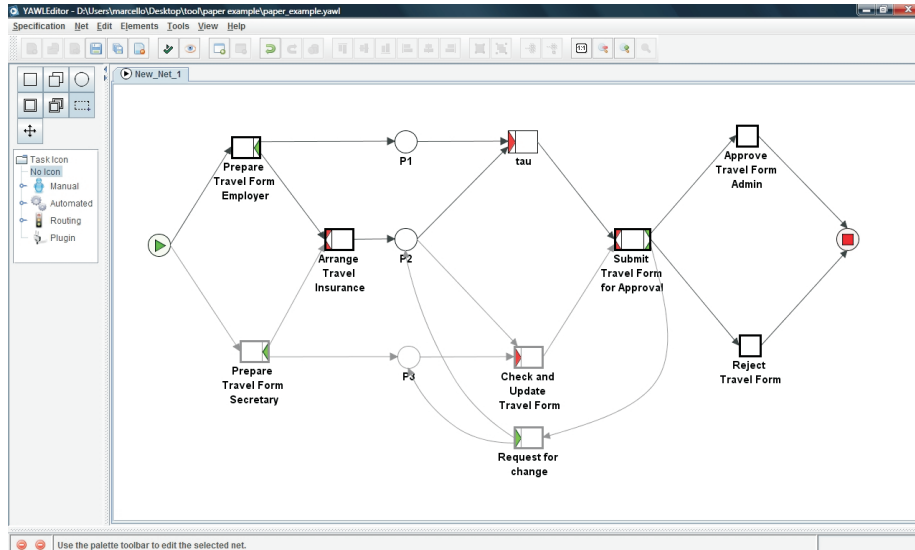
YAWLEditor - D:\Users\marcello\Desktop\tool\paper example\paper_example.yawl

Specification Net Edit Elements Tools View Help

New_Net_1

Task Icon
No Icon
Manual
Automated
Routing
Plugin

Prepare Travel Form Employer

P1

tau

Approve Travel Form Admin

Arrange Travel Insurance

P2

Submit Travel Form for Approval

Prepare Travel Form Secretary

P3

Check and Update Travel Form

Reject Travel Form

Request for change

Use the palette toolbar to edit the selected net.